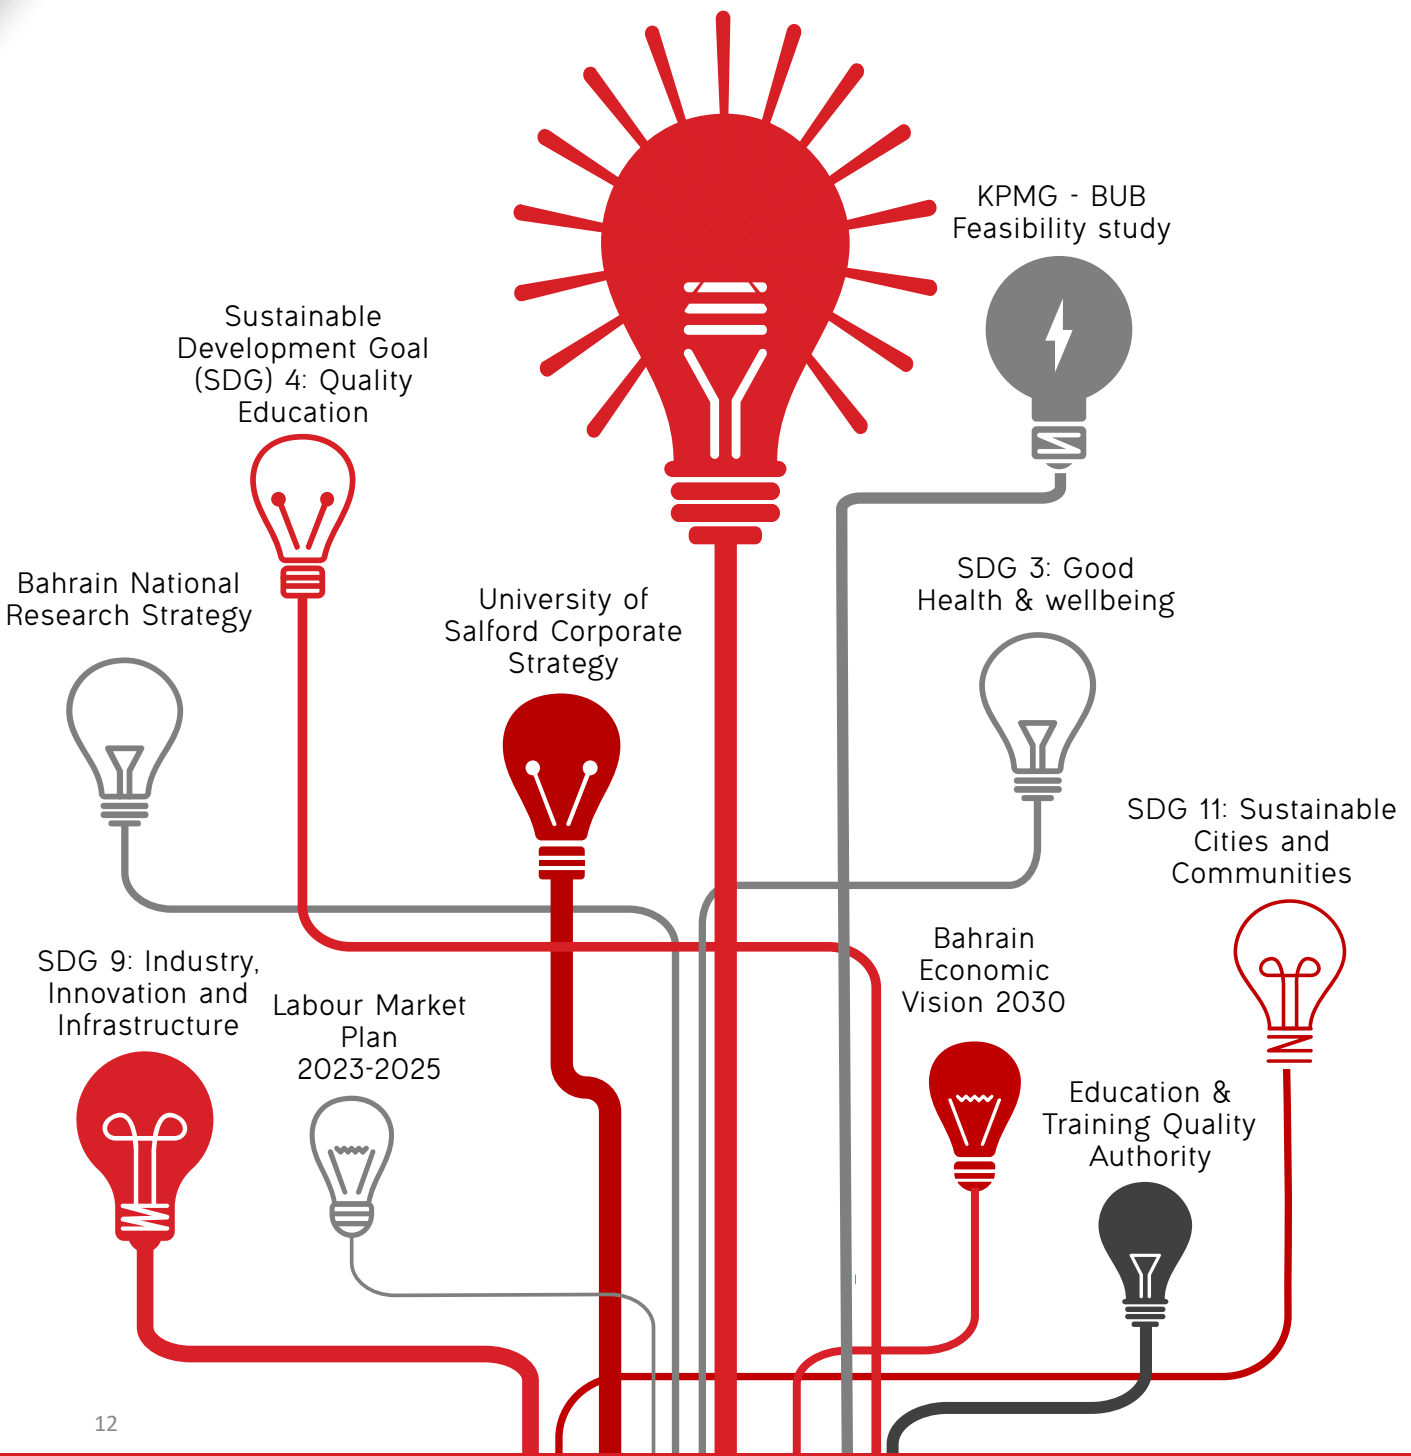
KPMG - BUB Feasibility study

Sustainable Development Goal (SDG) 4: Quality Education

Bahrain National Research Strategy

University of Salford Corporate Strategy

SDG 3: Good Health & wellbeing

SDG 11: Sustainable Cities and Communities

Bahrain Economic Vision 2030

SDG 9: Industry, Innovation and Infrastructure

Labour Market Plan 2023-2025

Education & Training Quality Authority

12